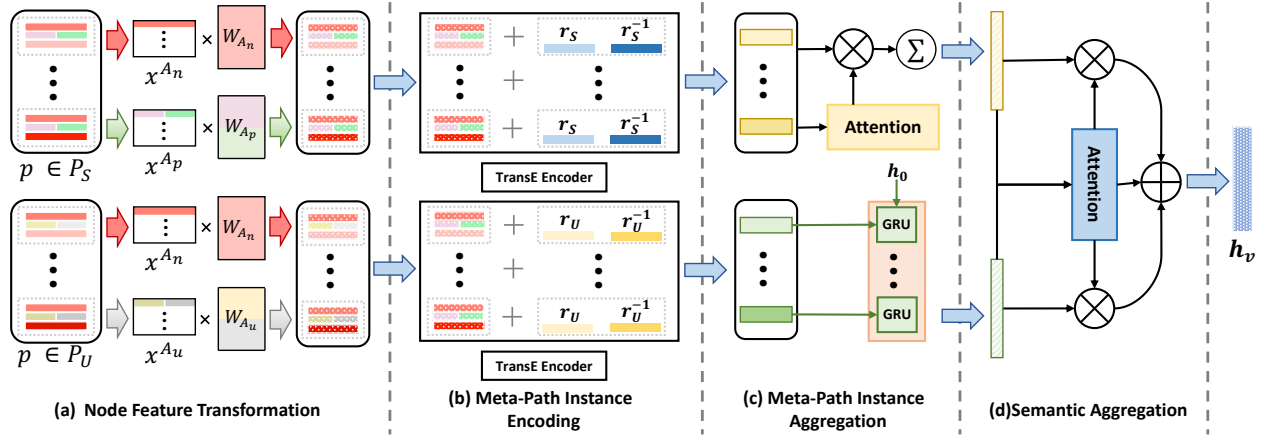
$x^{A_n}$ × $W_{A_n}$

$x^{A_p}$ × $W_{A_p}$

$p \in P_S$

$x^{A_n}$ × $W_{A_n}$

$x^{A_u}$ × $W_{A_u}$

$p \in P_U$

+ $r_S$ $r_S^{-1}$

+

+ $r_S$ $r_S^{-1}$

TransE Encoder

+ $r_U$ $r_U^{-1}$

+

+ $r_U$ $r_U^{-1}$

TransE Encoder

$\Sigma$

Attention

$h_0$

GRU

GRU

Attention

$h_v$

(a) Node Feature Transformation

(b) Meta-Path Instance Encoding

(c) Meta-Path Instance Aggregation

(d)Semantic Aggregation